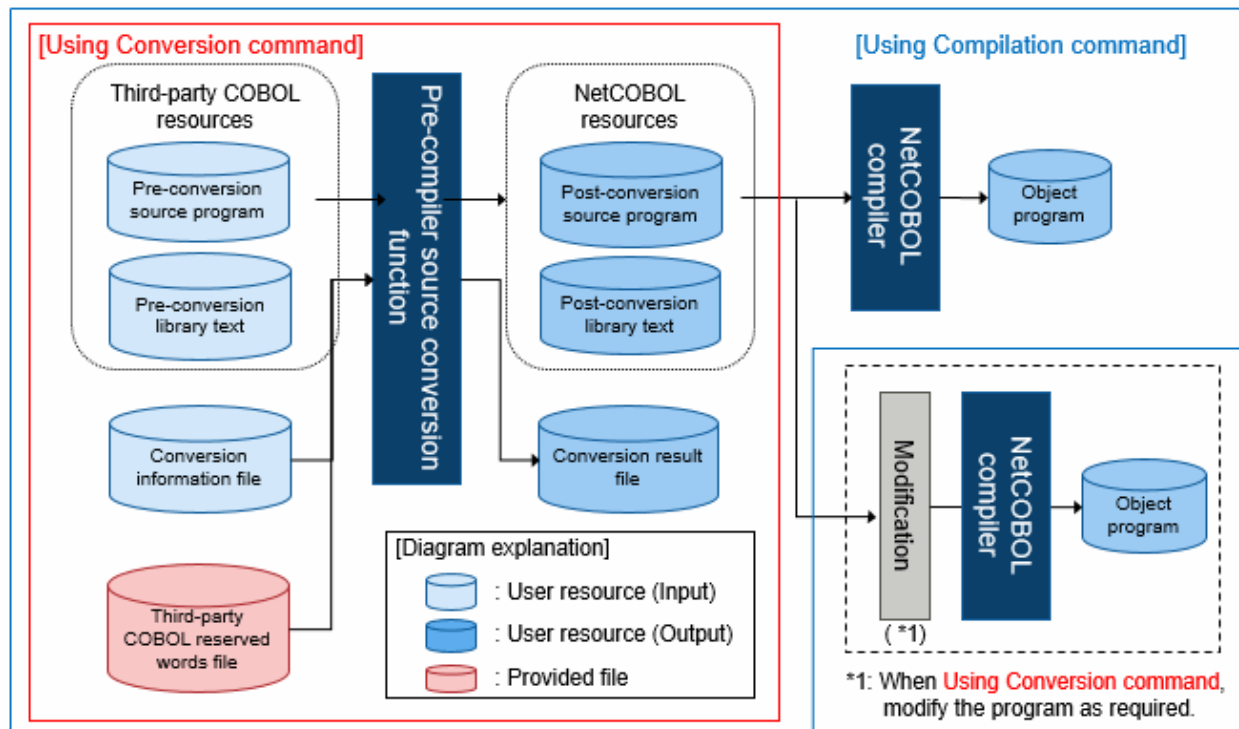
[Using Conversion command]

Third-party COBOL resources

Pre-conversion source program

Pre-conversion library text

Conversion information file

Third-party COBOL reserved words file

Pre-compiler source conversion function

NetCOBOL resources

Post-conversion source program

Post-conversion library text

Conversion result file

[Diagram explanation]
: User resource (Input)
: User resource (Output)
: Provided file

[Using Compilation command]

NetCOBOL compiler

Object program

Modification

( *1)

NetCOBOL compiler

Object program

*1: When Using Conversion command, modify the program as required.